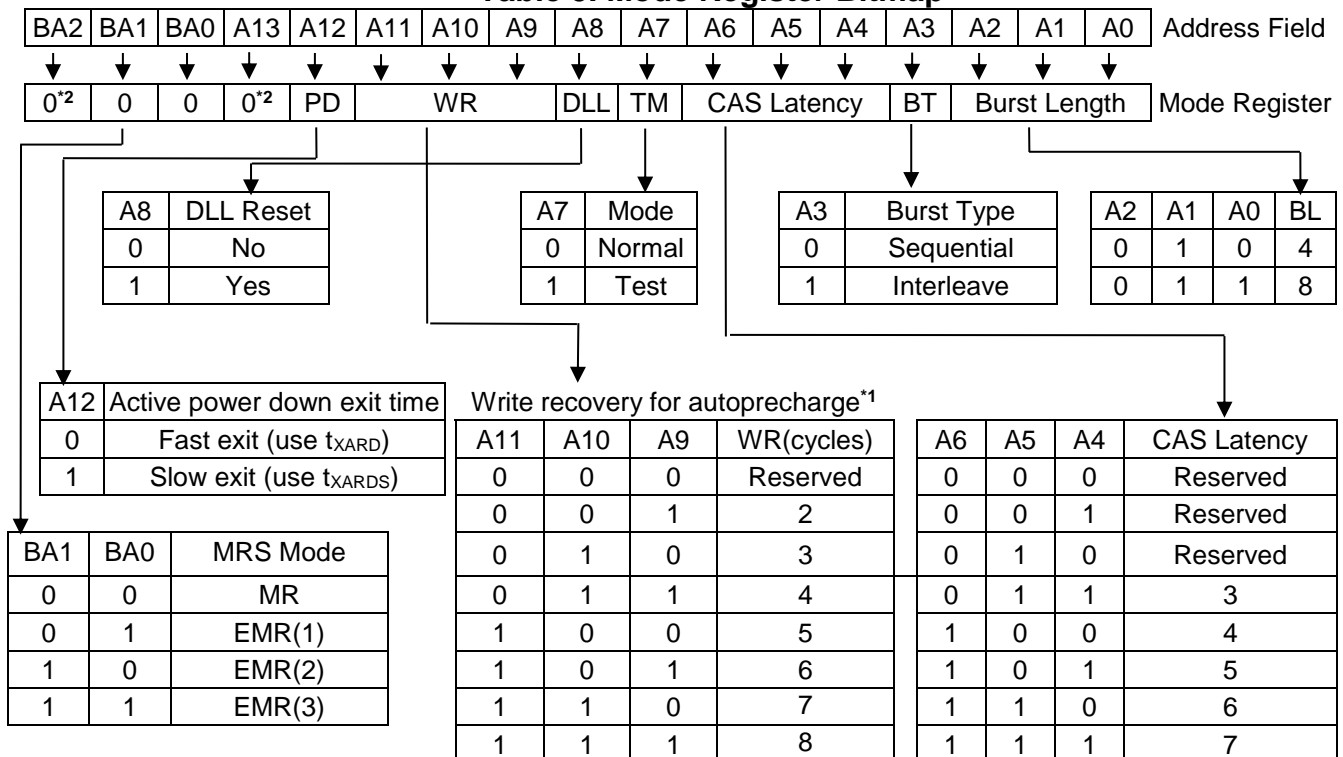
Table of Mode Register Bitmap

| BA2 | BA1 | BA0 | A13 | A12 | A11 | A10 | A9 | A8 | A7 | A6 | A5 | A4 | A3 | A2 | A1 | A0 | Address Field |
|---|---|---|---|---|---|---|---|---|---|---|---|---|---|---|---|---|---|
| 0*2 | 0 | 0 | 0*2 | PD | WR | | | DLL | TM | CAS Latency | | | BT | Burst Length | | | Mode Register |

| A8 | DLL Reset |
|---|---|
| 0 | No |
| 1 | Yes |

| A7 | Mode |
|---|---|
| 0 | Normal |
| 1 | Test |

| A3 | Burst Type |
|---|---|
| 0 | Sequential |
| 1 | Interleave |

| A2 | A1 | A0 | BL |
|---|---|---|---|
| 0 | 1 | 0 | 4 |
| 0 | 1 | 1 | 8 |

| A12 | Active power down exit time |
|---|---|
| 0 | Fast exit (use $t_{XARD}$) |
| 1 | Slow exit (use $t_{XARDS}$) |

Write recovery for autoprecharge*1

| A11 | A10 | A9 | WR(cycles) |
|---|---|---|---|
| 0 | 0 | 0 | Reserved |
| 0 | 0 | 1 | 2 |
| 0 | 1 | 0 | 3 |
| 0 | 1 | 1 | 4 |
| 1 | 0 | 0 | 5 |
| 1 | 0 | 1 | 6 |
| 1 | 1 | 0 | 7 |
| 1 | 1 | 1 | 8 |

| A6 | A5 | A4 | CAS Latency |
|---|---|---|---|
| 0 | 0 | 0 | Reserved |
| 0 | 0 | 1 | Reserved |
| 0 | 1 | 0 | Reserved |
| 0 | 1 | 1 | 3 |
| 1 | 0 | 0 | 4 |
| 1 | 0 | 1 | 5 |
| 1 | 1 | 0 | 6 |
| 1 | 1 | 1 | 7 |

| BA1 | BA0 | MRS Mode |
|---|---|---|
| 0 | 0 | MR |
| 0 | 1 | EMR(1) |
| 1 | 0 | EMR(2) |
| 1 | 1 | EMR(3) |